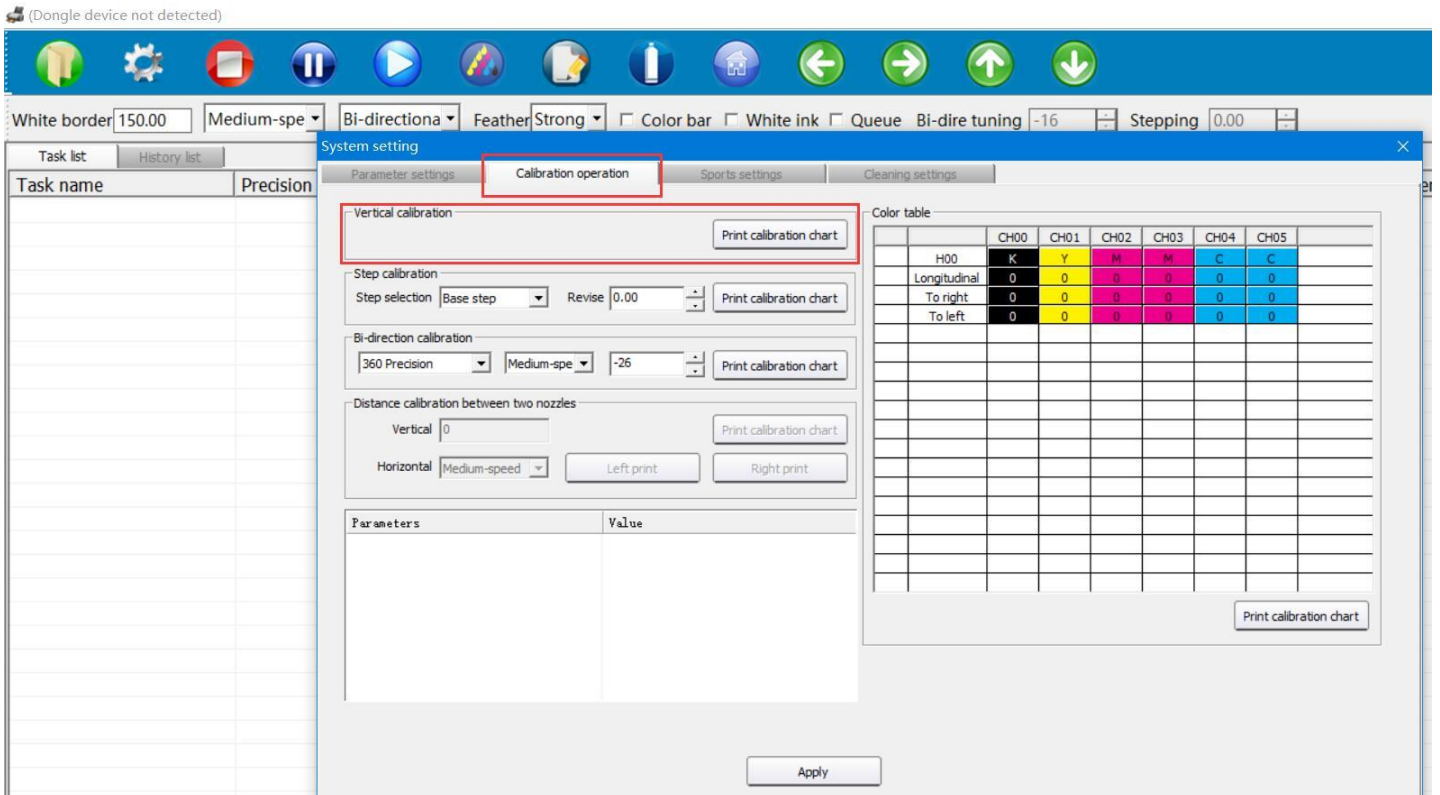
(Dongle device not detected)

White border 150.00 Medium-spe Bi-directiona Feather Strong Color bar White ink Queue Bi-dire tuning -16 Stepping 0.00

Task list History list

Task name Precision

System setting

Parameter settings Calibration operation Sports settings Cleaning settings

Vertical calibration

Print calibration chart

Step calibration

Step selection Base step Revise 0.00 Print calibration chart

Bi-direction calibration

360 Precision Medium-spe -26 Print calibration chart

Distance calibration between two nozzles

Vertical 0 Print calibration chart

Horizontal Medium-speed Left print Right print

| Parameters | Value |
|---|---|

Color table

| | CH00 | CH01 | CH02 | CH03 | CH04 | CH05 |
|---|---|---|---|---|---|---|
| H00 | K | Y | M | M | C | C |
| Longitudinal | 0 | 0 | 0 | 0 | 0 | 0 |
| To right | 0 | 0 | 0 | 0 | 0 | 0 |
| To left | 0 | 0 | 0 | 0 | 0 | 0 |

Print calibration chart

Apply